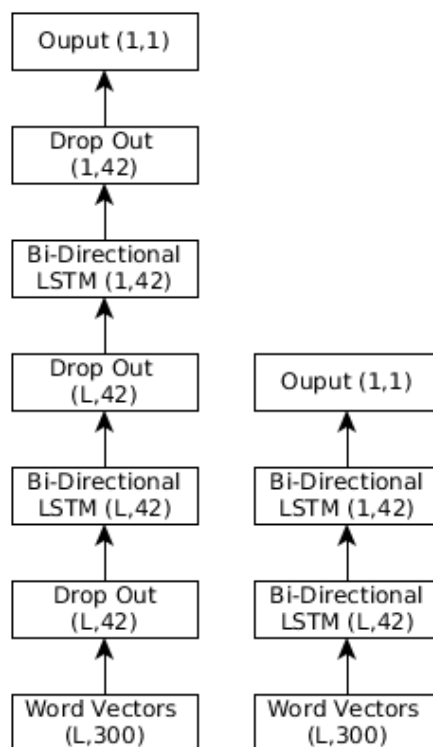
Ouput (1,1)

Drop Out (1,42)

Bi-Directional LSTM (1,42)

Drop Out (L,42)

Bi-Directional LSTM (L,42)

Drop Out (L,42)

Word Vectors (L,300)

Ouput (1,1)

Bi-Directional LSTM (1,42)

Bi-Directional LSTM (L,42)

Word Vectors (L,300)